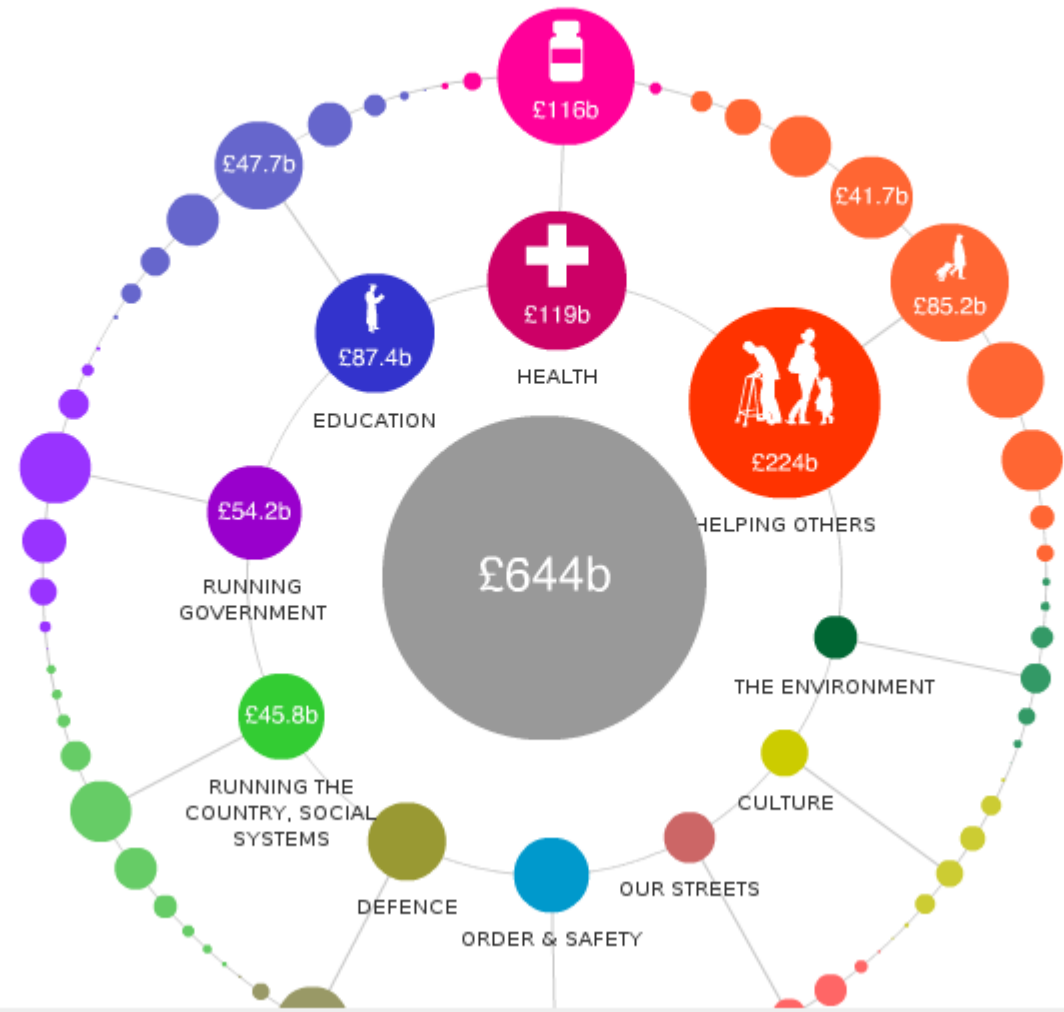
£116b

£47.7b

£41.7b

£119b

HEALTH

£85.2b

£87.4b

EDUCATION

£224b

HELPING OTHERS

£644b

£54.2b

RUNNING GOVERNMENT

THE ENVIRONMENT

£45.8b

RUNNING THE COUNTRY, SOCIAL SYSTEMS

CULTURE

OUR STREETS

DEFENCE

ORDER & SAFETY